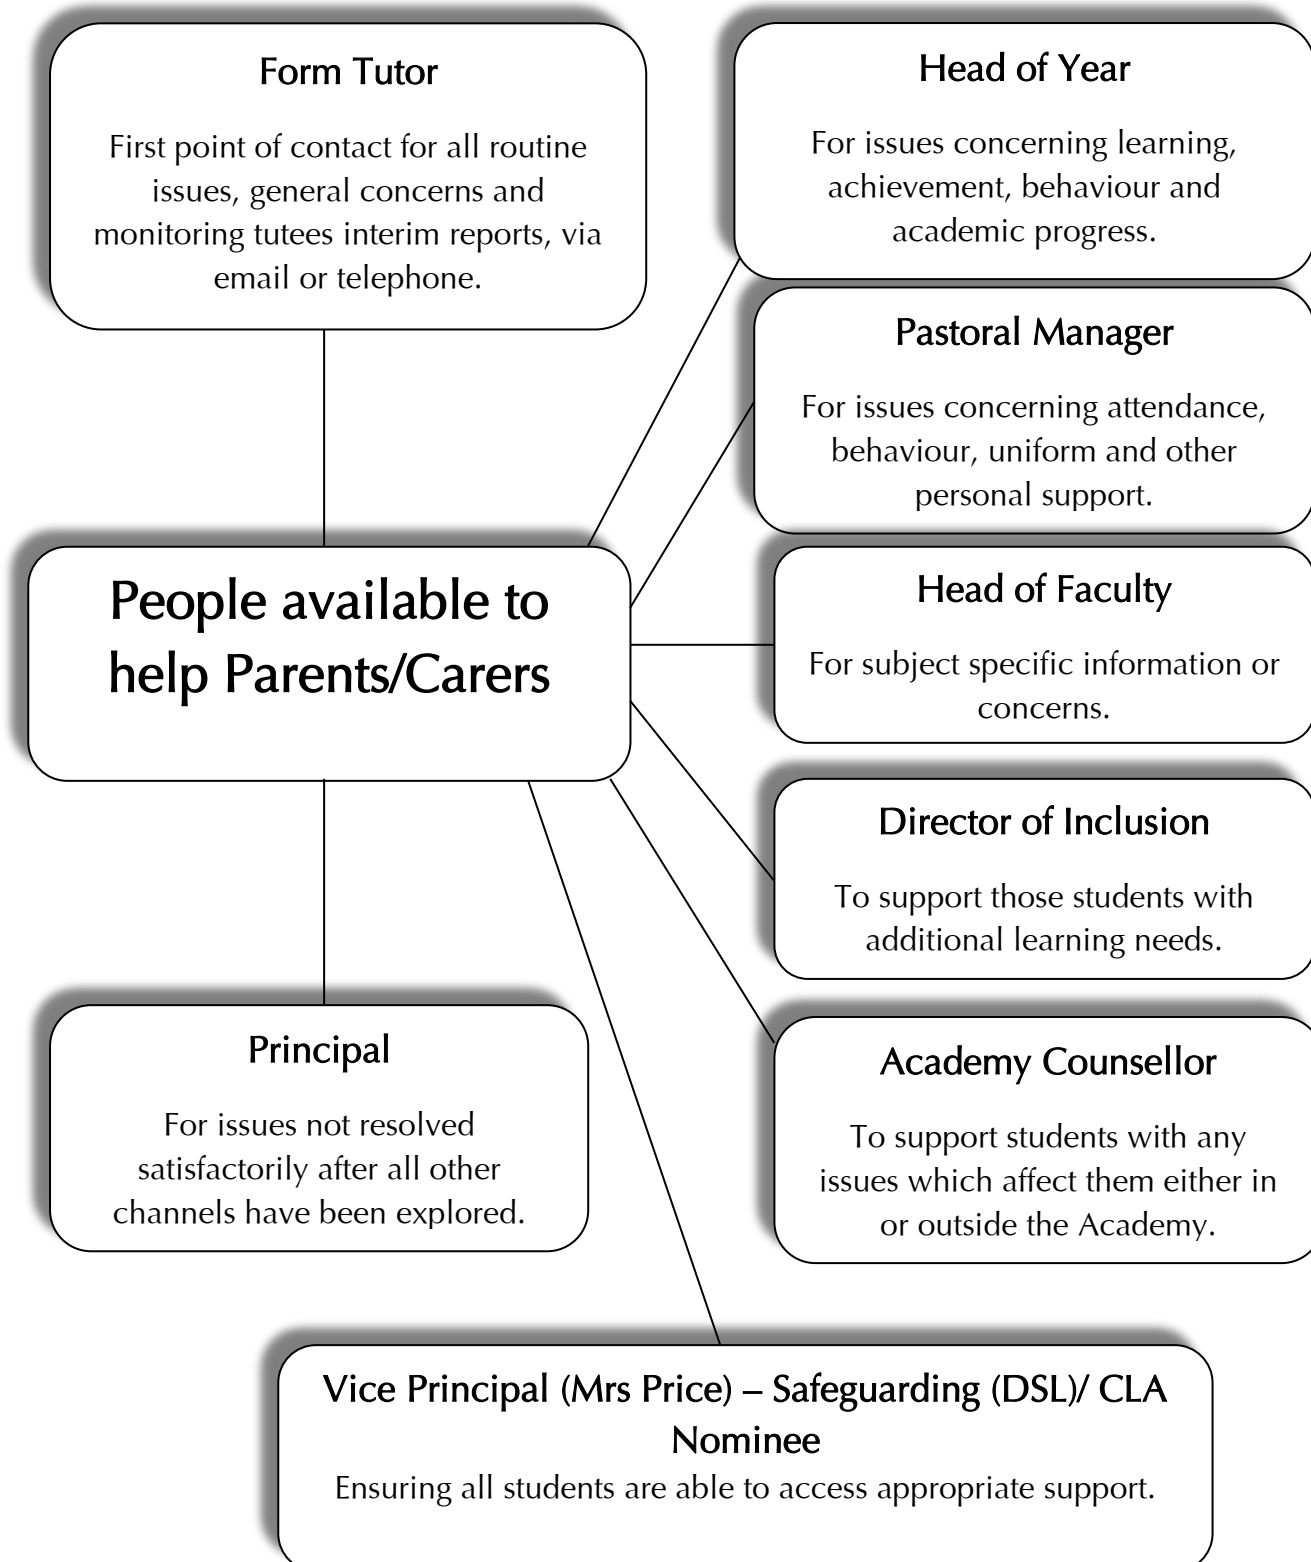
Form Tutor

First point of contact for all routine issues, general concerns and monitoring tutees interim reports, via email or telephone.

Head of Year

For issues concerning learning, achievement, behaviour and academic progress.

Pastoral Manager

For issues concerning attendance, behaviour, uniform and other personal support.

People available to help Parents/Carers

Head of Faculty

For subject specific information or concerns.

Director of Inclusion

To support those students with additional learning needs.

Principal

For issues not resolved satisfactorily after all other channels have been explored.

Academy Counsellor

To support students with any issues which affect them either in or outside the Academy.

Vice Principal (Mrs Price) – Safeguarding (DSL)/ CLA Nominee

Ensuring all students are able to access appropriate support.